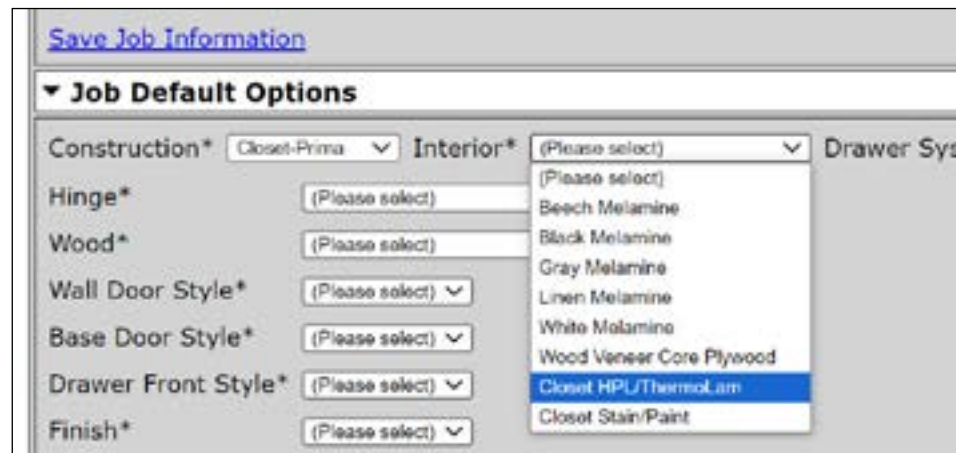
Save Job Information

▾ Job Default Options

Construction* Closet-Prima Interior* (Please select) Drawer Sys

Hinge* (Please select)

Wood* (Please select)

Wall Door Style* (Please select)

Base Door Style* (Please select)

Drawer Front Style* (Please select)

Finish* (Please select)

(Please select)
Beech Melamine
Black Melamine
Gray Melamine
Linen Melamine
White Melamine
Wood Veneer Core Plywood
Closet HPL/ThermoLam
Closet Stain/Paint